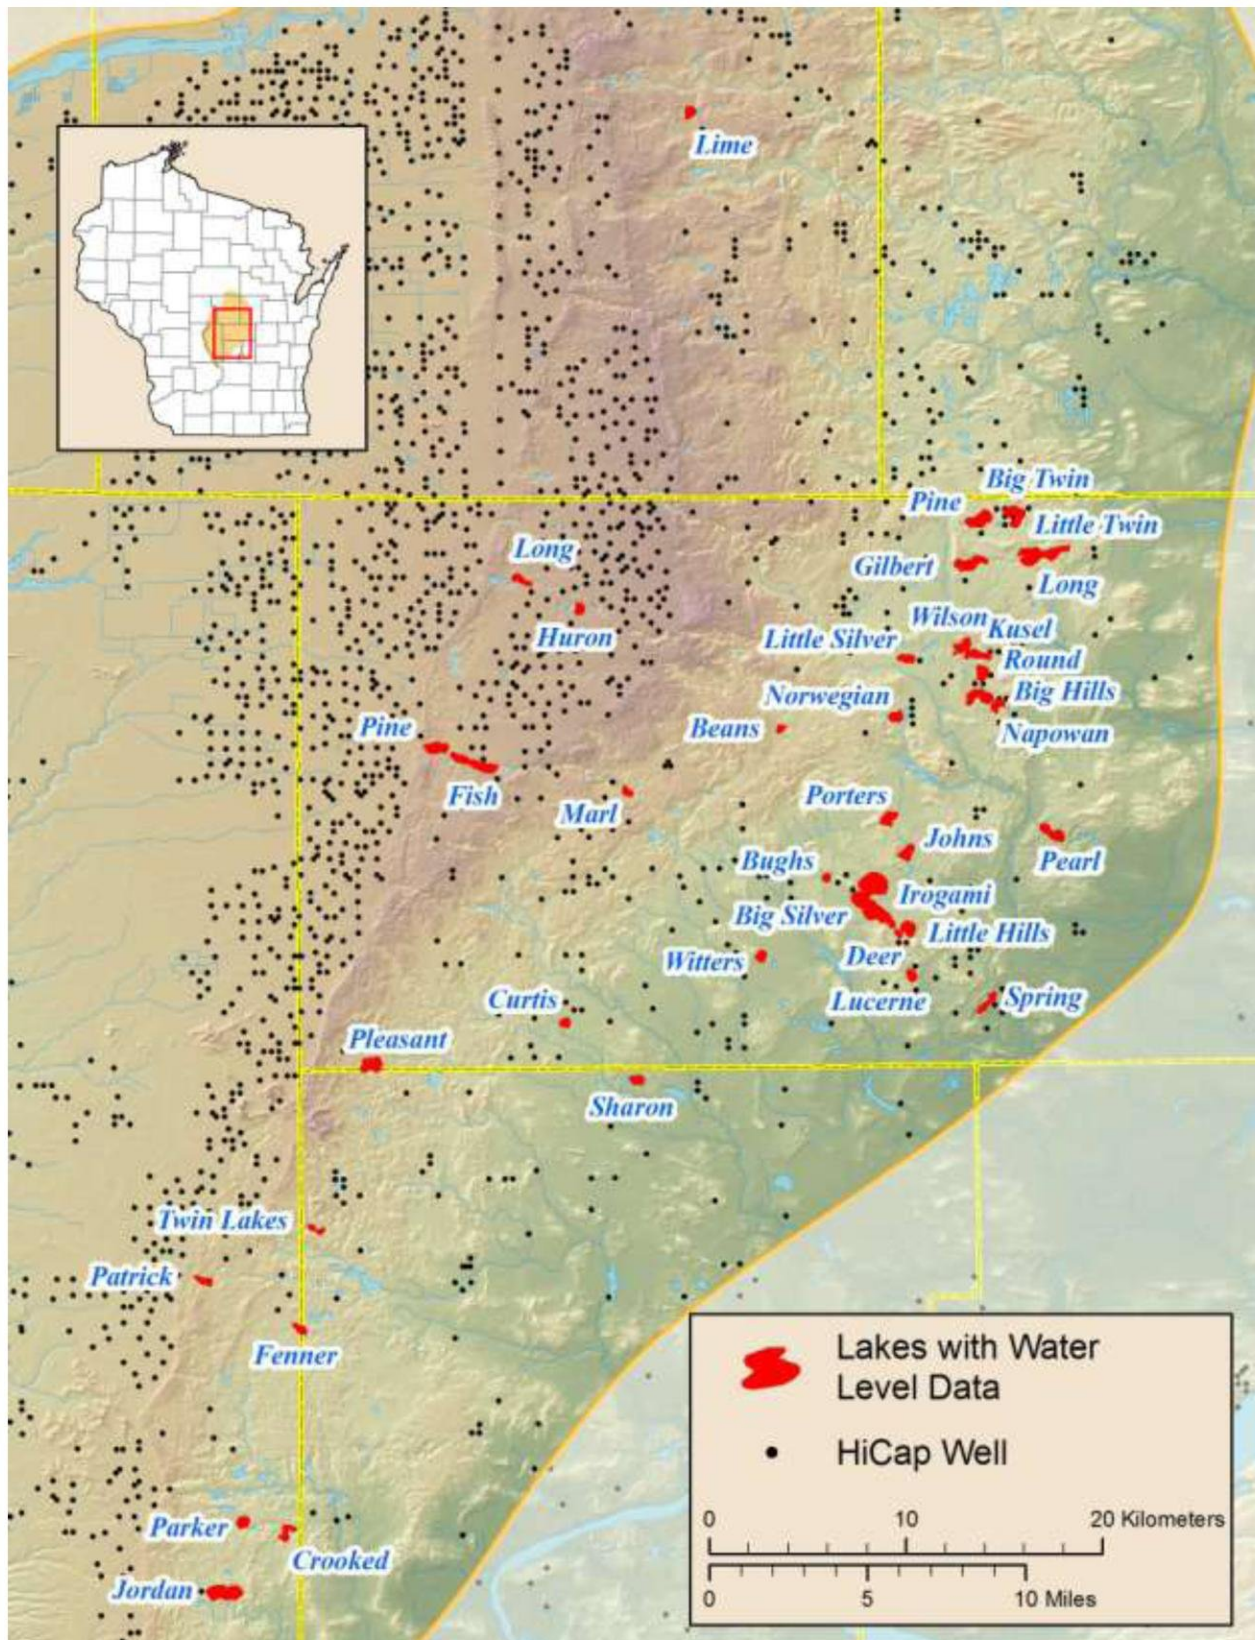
Lime

Big Twin
Pine
Little Twin
Gilbert
Long
Long
Huron
Wilson
Kusel
Little Silver
Round
Big Hills
Norwegian
Napowan
Beans
Pine
Fish
Marl
Porters
Johns
Pearl
Bughs
Irogami
Big Silver
Little Hills
Witters
Deer
Lucerne
Spring
Curtis
Pleasant
Sharon
Twin Lakes
Patrick
Fenner
Parker
Crooked
Jordan

Lakes with Water Level Data
HiCap Well

0 10 20 Kilometers
0 5 10 Miles